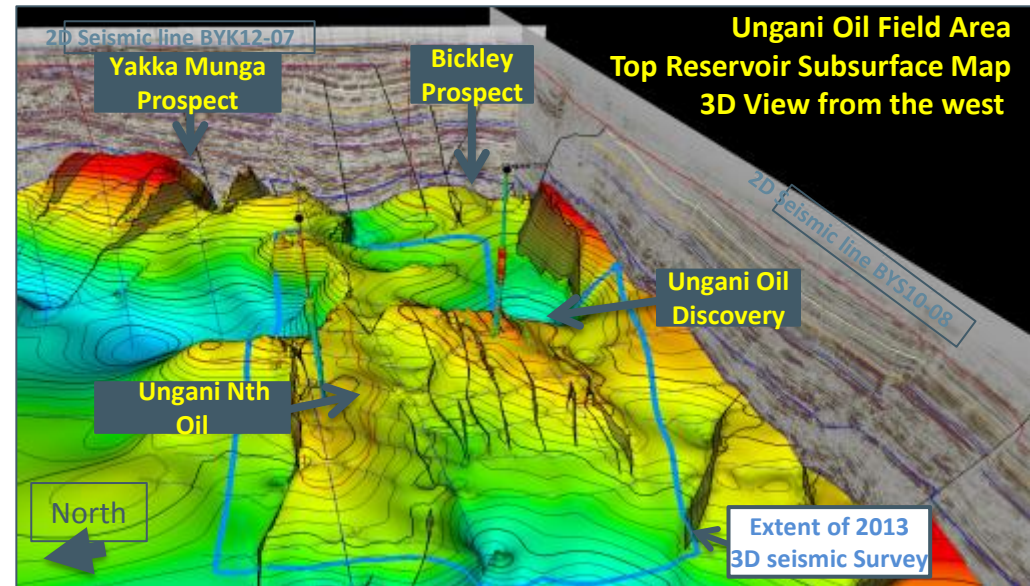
2D Seismic line BYK12-07

Yakka Munga Prospect

Bickley Prospect

Ungani Oil Field Area
Top Reservoir Subsurface Map
3D View from the west

2D Seismic line BYS10-08

Ungani Oil Discovery

Ungani Nth Oil

North

Extent of 2013 3D seismic Survey